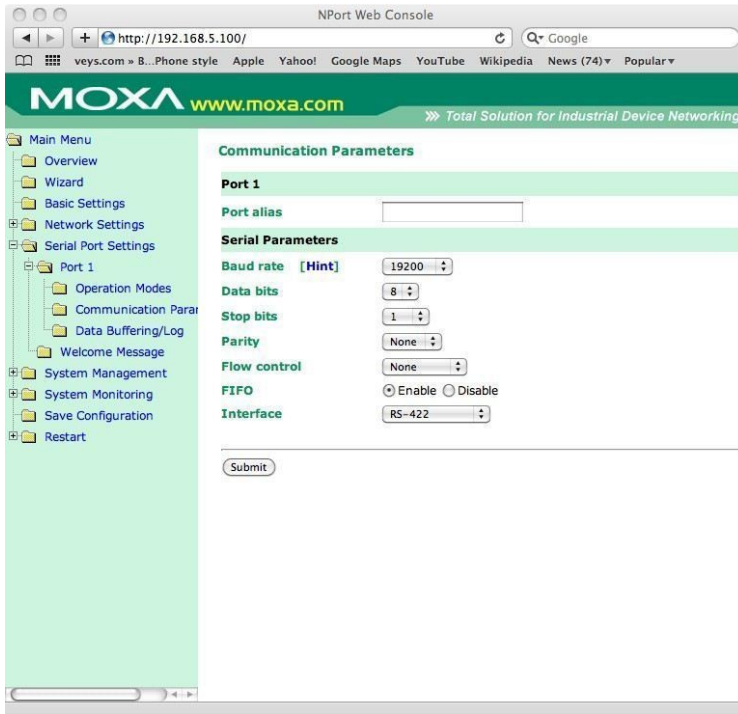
NPort Web Console

http://192.168.5.100/

Google

veys.com » B...Phone style Apple Yahoo! Google Maps YouTube Wikipedia News (74) ▾ Popular ▾

MOXA www.moxa.com

» Total Solution for Industrial Device Networking

Main Menu
Overview
Wizard
Basic Settings
Network Settings
Serial Port Settings
Port 1
Operation Modes
Communication Parar
Data Buffering/Log
Welcome Message
System Management
System Monitoring
Save Configuration
Restart

Communication Parameters

Port 1

Port alias

Serial Parameters

| | |
|---|---|
| Baud rate [Hint] | 19200 |
| Data bits | 8 |
| Stop bits | 1 |
| Parity | None |
| Flow control | None |
| FIFO | Enable Disable |
| Interface | RS-422 |

Submit